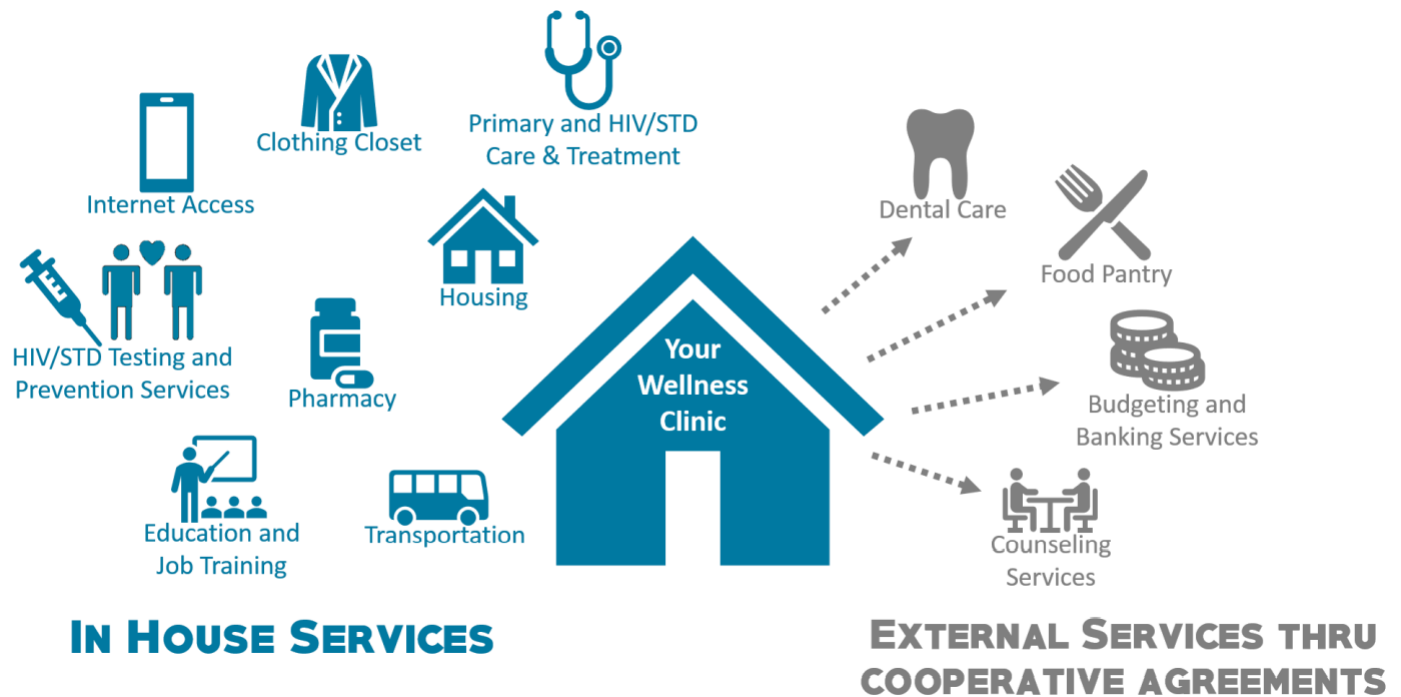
Clothing Closet

Primary and HIV/STD Care & Treatment

Internet Access

Housing

HIV/STD Testing and Prevention Services

Pharmacy

Your Wellness Clinic

Education and Job Training

Transportation

Dental Care

Food Pantry

Budgeting and Banking Services

Counseling Services

In House Services

External Services thru cooperative agreements